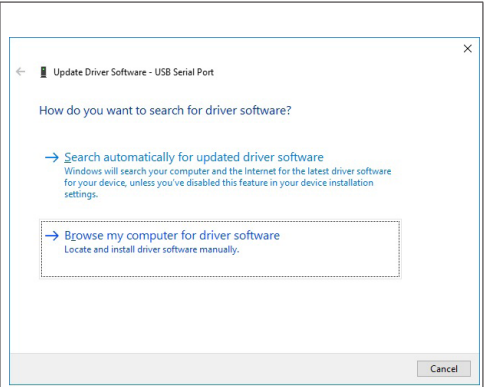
Update Driver Software - USB Serial Port

How do you want to search for driver software?

→ Search automatically for updated driver software
Windows will search your computer and the Internet for the latest driver software for your device, unless you've disabled this feature in your device installation settings.

→ Browse my computer for driver software
Locate and install driver software manually.

Cancel